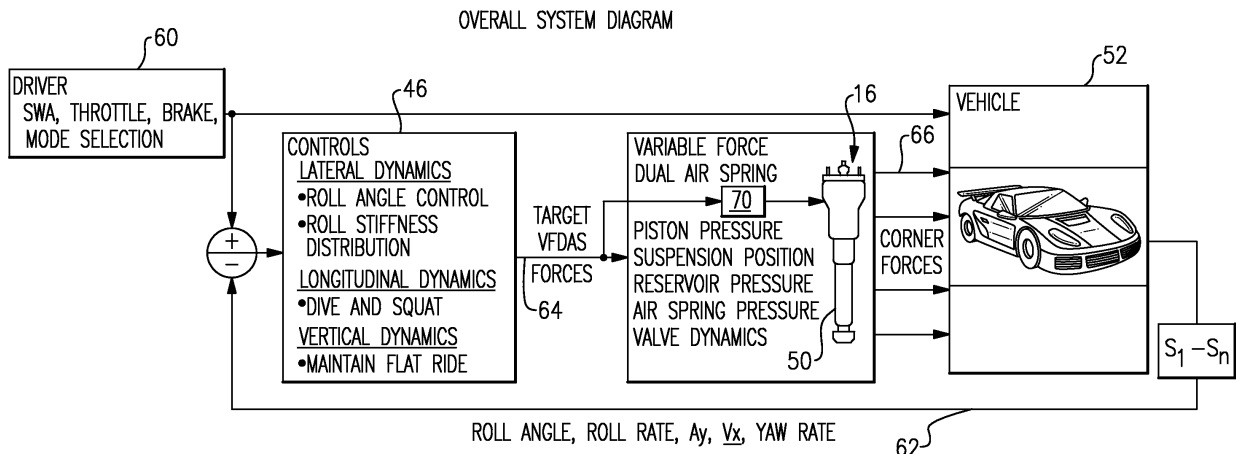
OVERALL SYSTEM DIAGRAM

60

DRIVER
SWA, THROTTLE, BRAKE, MODE SELECTION

46

CONTROLS
LATERAL DYNAMICS
•ROLL ANGLE CONTROL
•ROLL STIFFNESS DISTRIBUTION
LONGITUDINAL DYNAMICS
•DIVE AND SQUAT
VERTICAL DYNAMICS
•MAINTAIN FLAT RIDE

+
−

TARGET VFDAS FORCES

64

VARIABLE FORCE DUAL AIR SPRING
70
PISTON PRESSURE
SUSPENSION POSITION
RESERVOIR PRESSURE
AIR SPRING PRESSURE
VALVE DYNAMICS

16

50

66

CORNER FORCES

52

VEHICLE

$S_1 - S_n$

ROLL ANGLE, ROLL RATE, Ay, Vx, YAW RATE

62